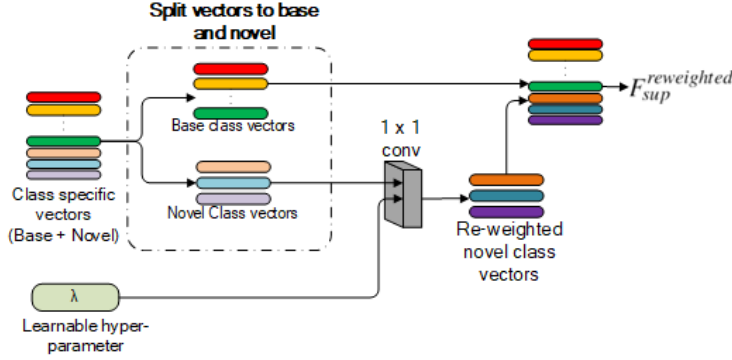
Split vectors to base and novel

Base class vectors

Novel Class vectors

Class specific vectors (Base + Novel)

1 x 1 conv

$F_{sup}^{reweighted}$

Re-weighted novel class vectors

λ

Learnable hyper-parameter